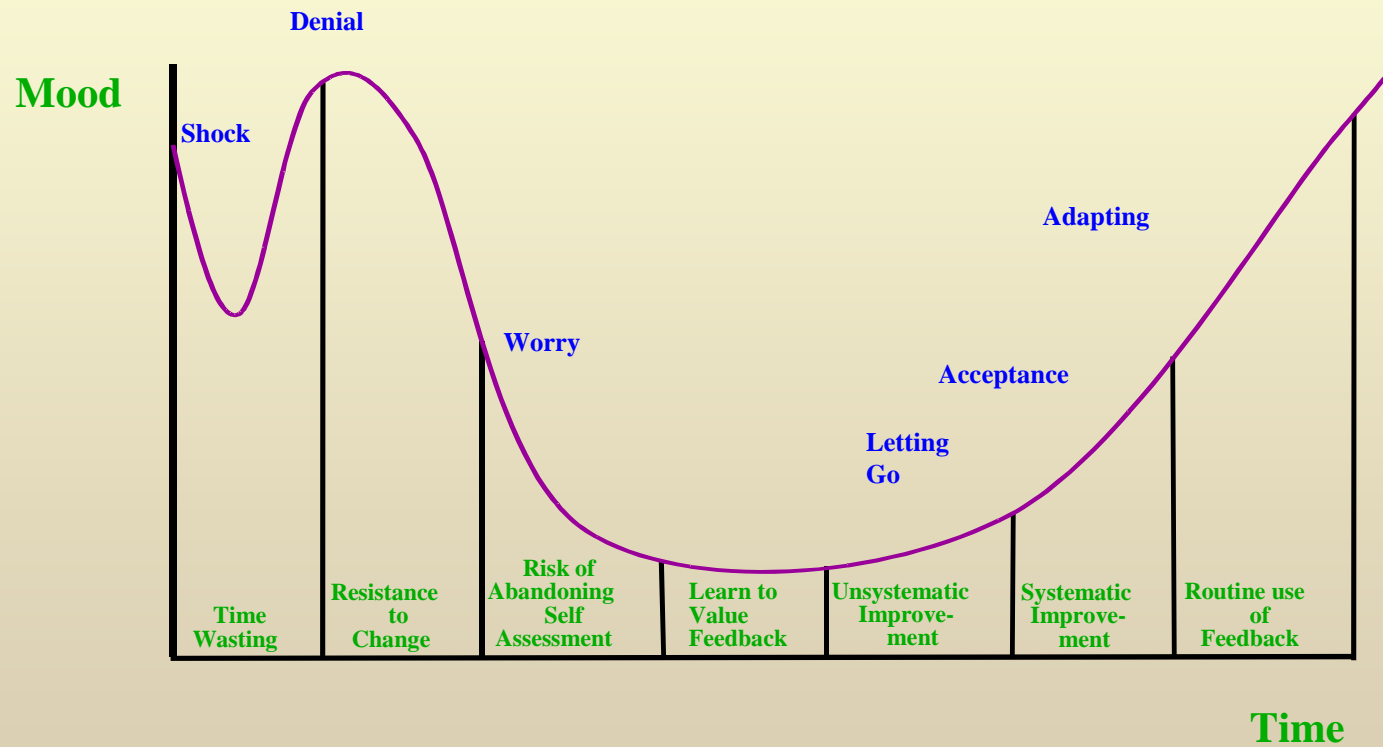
Denial

Mood

Shock

Adapting

Worry

Acceptance

Letting Go

Time Wasting

Resistance to Change

Risk of Abandoning Self Assessment

Learn to Value Feedback

Unsystematic Improvement

Systematic Improvement

Routine use of Feedback

Time